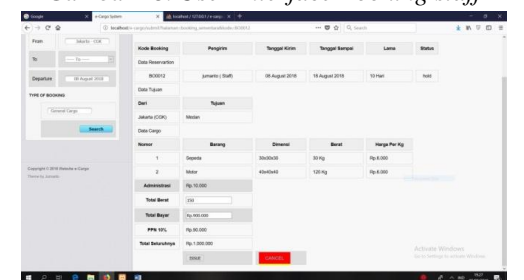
Google | e-Cargo System | localhost / 127.0.0.1 / e-cargo

localhost/e-cargo/admin/Pelaksana/booking_senior/BookingDetails/BO0012

From: Jakarta - CGK
To: -- To --
Departure: 08 August 2018
TYPE OF BOOKING
General Cargo
Search

Copyright © 2018 Website e-Cargo
Theme by Jumanto

| Kode Booking | Pengirim | Tanggal Kirim | Tanggal Sampai | Lama | Status |
|---|---|---|---|---|---|
| Data Reservation | | | | | |
| BO0012 | jumanto ( Staff) | 08 August 2018 | 18 August 2018 | 10 Hari | hold |
| Data Tujuan | | | | | |
| Dari | Tujuan | | | | |
| Jakarta (CGK) | Medan | | | | |
| Data Cargo | | | | | |
| Nomor | Barang | Dimensi | Berat | Harga Per Kg | |
| 1 | Sepeda | 30x30x30 | 30 Kg | Rp.8.000 | |
| 2 | Motor | 40x40x40 | 120 Kg | Rp.8.000 | |
| Administrasi | Rp.10.000 | | | | |
| Total Berat | 150 | | | | |
| Total Bayar | Rp.900.000 | | | | |
| PPN 10% | Rp.90.000 | | | | |
| Total Seluruhnya | Rp.1.000.000 | | | | |

SAVE
CANCEL

Activate Windows
Go to Settings to activate Windows.